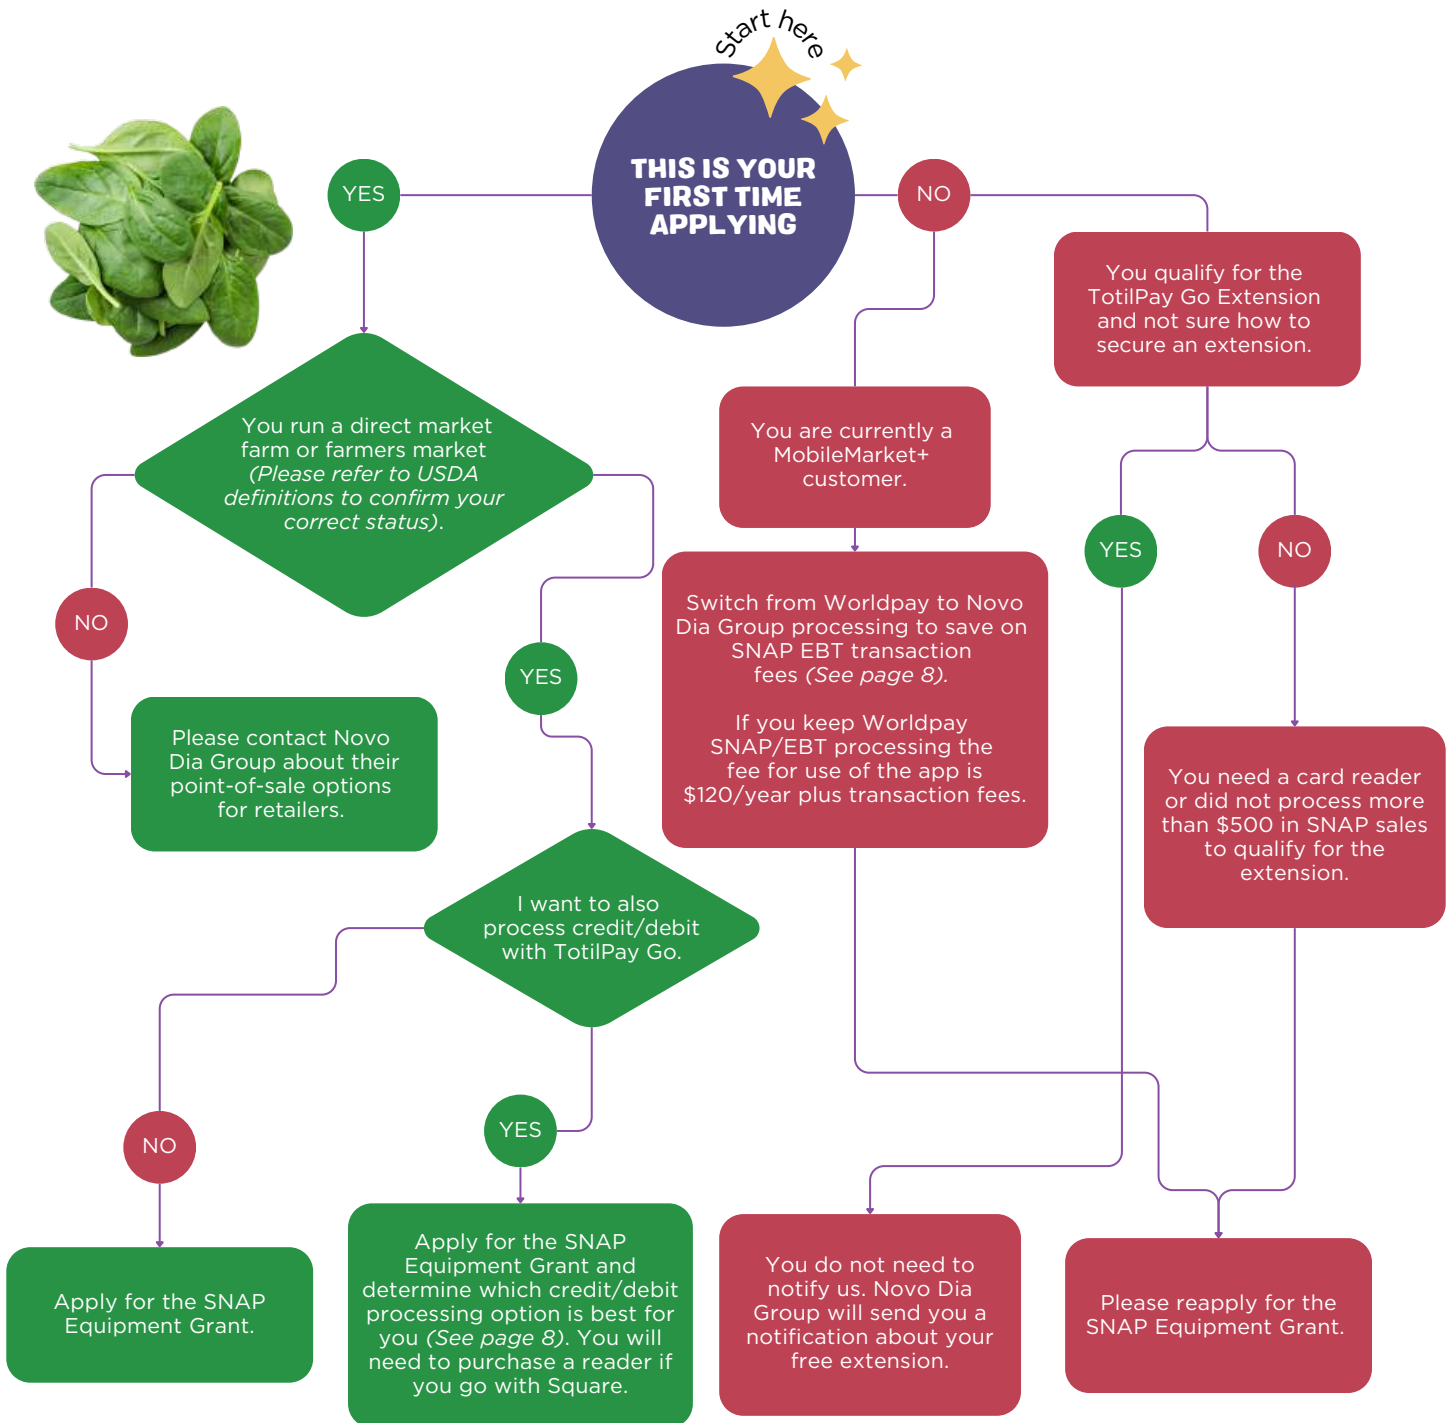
Start here

THIS IS YOUR FIRST TIME APPLYING

YES

NO

You qualify for the TotilPay Go Extension and not sure how to secure an extension.

You run a direct market farm or farmers market (Please refer to USDA definitions to confirm your correct status).

You are currently a MobileMarket+ customer.

YES

NO

Switch from Worldpay to Novo Dia Group processing to save on SNAP EBT transaction fees (See page 8).

If you keep Worldpay SNAP/EBT processing the fee for use of the app is $120/year plus transaction fees.

NO

YES

Please contact Novo Dia Group about their point-of-sale options for retailers.

You need a card reader or did not process more than $500 in SNAP sales to qualify for the extension.

I want to also process credit/debit with TotilPay Go.

NO

YES

Apply for the SNAP Equipment Grant.

Apply for the SNAP Equipment Grant and determine which credit/debit processing option is best for you (See page 8). You will need to purchase a reader if you go with Square.

You do not need to notify us. Novo Dia Group will send you a notification about your free extension.

Please reapply for the SNAP Equipment Grant.